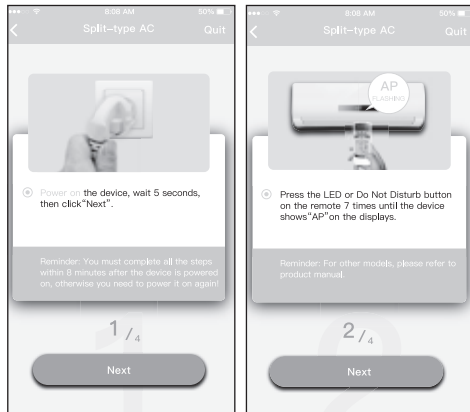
8:08 AM 50%

Split-type AC Quit

Power on the device, wait 5 seconds, then click"Next".

Reminder: You must complete all the steps within 8 minutes after the device is powered on, otherwise you need to power it on again!

1/4

Next

8:08 AM 50%

Split-type AC Quit

AP FLASHING

Press the LED or Do Not Disturb button on the remote 7 times until the device shows"AP"on the displays.

Reminder: For other models, please refer to product manual.

2/4

Next